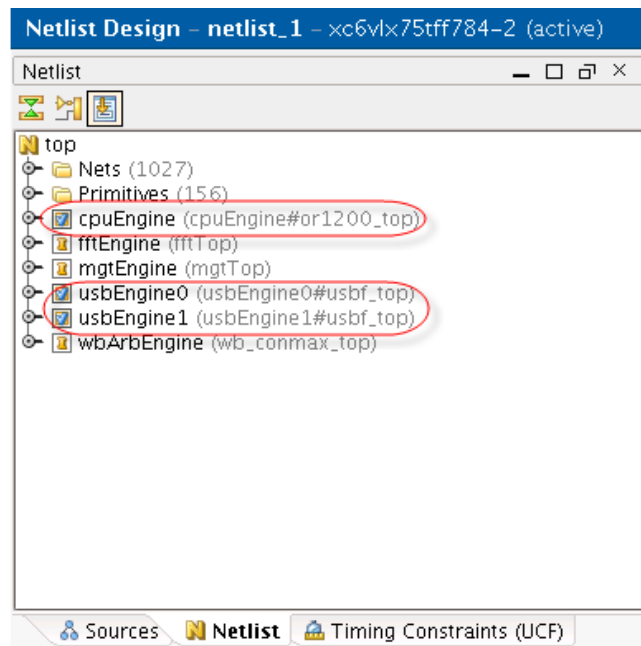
Netlist Design - netlist_1 - xc6vlx75tff784-2 (active)

Netlist

top
Nets (1027)
Primitives (156)
cpuEngine (cpuEngine#or1200_top)
fftEngine (fftTop)
mgtEngine (mgtTop)
usbEngine0 (usbEngine0#usbf_top)
usbEngine1 (usbEngine1#usbf_top)
wbArbEngine (wb_conmax_top)

Sources Netlist Timing Constraints (UCF)